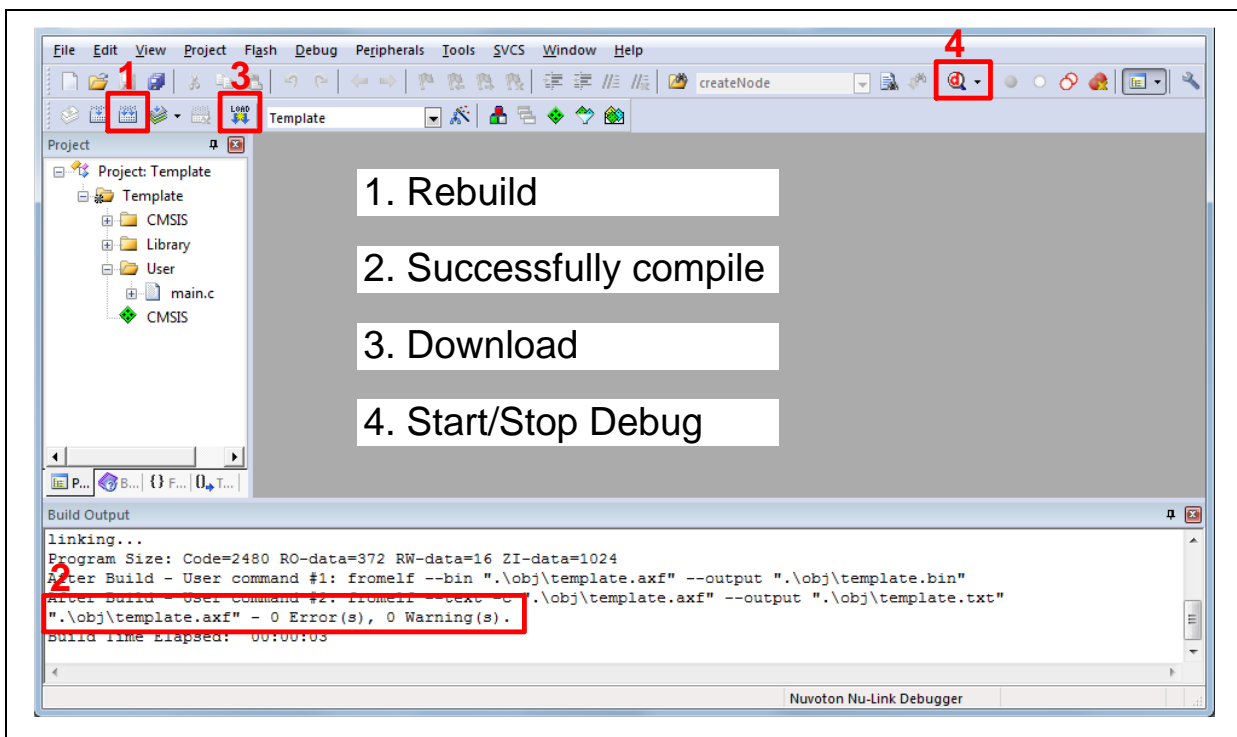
File Edit View Project Flash Debug Peripherals Tools SVCS Window Help

1 3 4

createNode

LOAD

Template

Project

Project: Template
Template
CMSIS
Library
User
main.c
CMSIS

1. Rebuild

2. Successfully compile

3. Download

4. Start/Stop Debug

P... B... {} F... 0. T...

Build Output

linking...
Program Size: Code=2480 RO-data=372 RW-data=16 ZI-data=1024
After Build - User command #1: fromelf --bin ".\obj\template.axf" --output ".\obj\template.bin"
After Build - User command #2: fromelf --text -c ".\obj\template.axf" --output ".\obj\template.txt"
".\obj\template.axf" - 0 Error(s), 0 Warning(s).
Build Time Elapsed: 00:00:03

2

Nuvoton Nu-Link Debugger